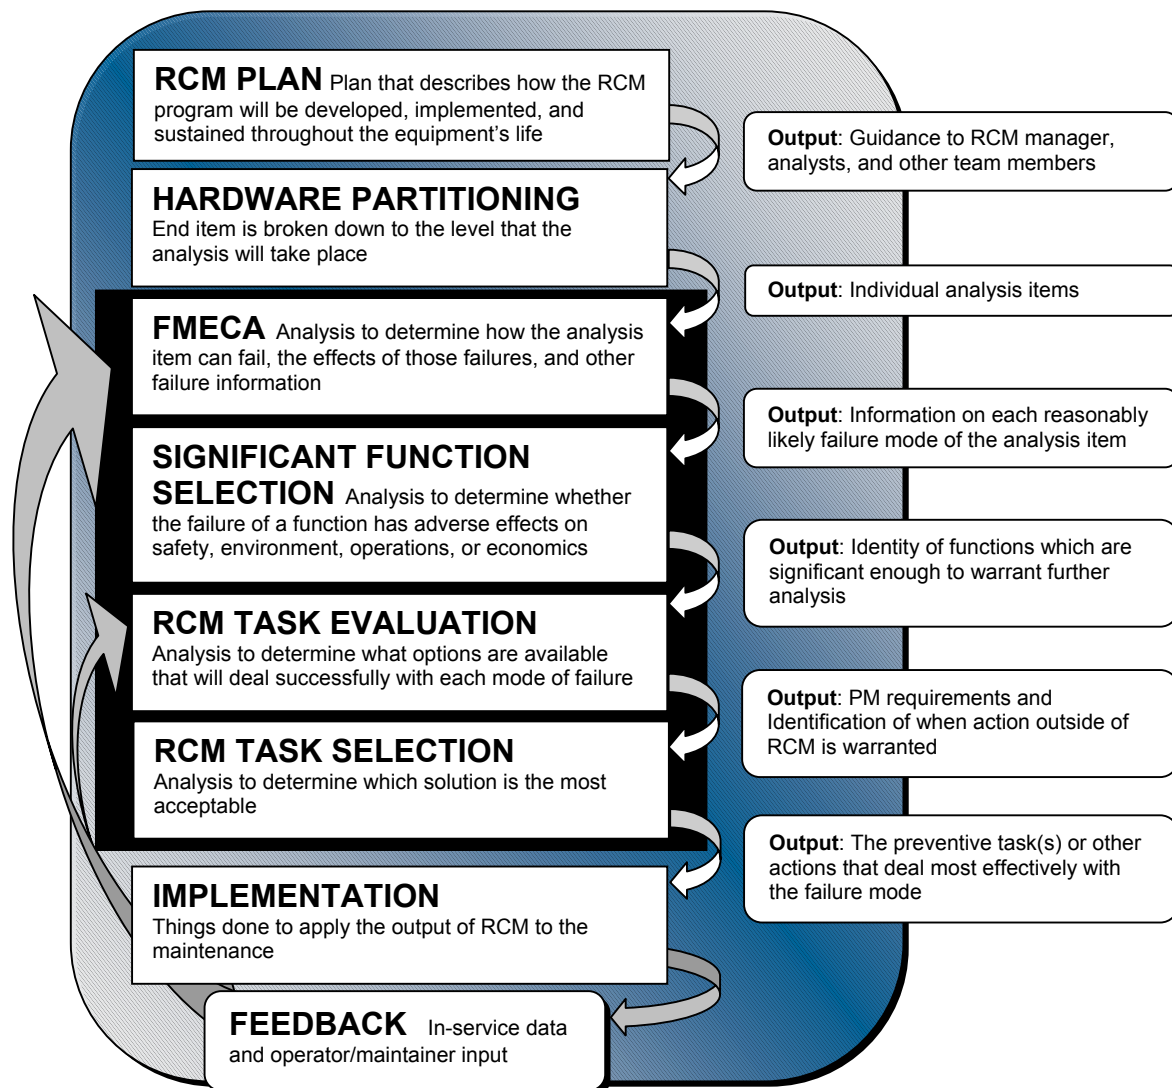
RCM PLAN Plan that describes how the RCM program will be developed, implemented, and sustained throughout the equipment's life

Output: Guidance to RCM manager, analysts, and other team members

HARDWARE PARTITIONING
End item is broken down to the level that the analysis will take place

Output: Individual analysis items

FMECA Analysis to determine how the analysis item can fail, the effects of those failures, and other failure information

Output: Information on each reasonably likely failure mode of the analysis item

SIGNIFICANT FUNCTION SELECTION Analysis to determine whether the failure of a function has adverse effects on safety, environment, operations, or economics

Output: Identity of functions which are significant enough to warrant further analysis

RCM TASK EVALUATION
Analysis to determine what options are available that will deal successfully with each mode of failure

Output: PM requirements and Identification of when action outside of RCM is warranted

RCM TASK SELECTION
Analysis to determine which solution is the most acceptable

Output: The preventive task(s) or other actions that deal most effectively with the failure mode

IMPLEMENTATION
Things done to apply the output of RCM to the maintenance

FEEDBACK In-service data and operator/maintainer input